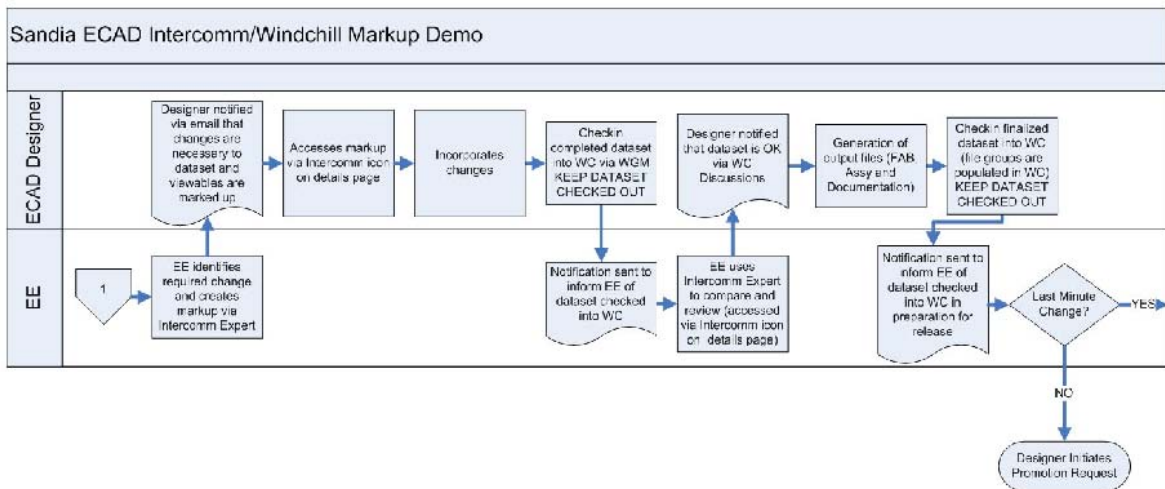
Sandia ECAD Intercomm/Windchill Markup Demo

ECAD Designer

EE

Designer notified via email that changes are necessary to dataset and viewables are marked up

Accesses markup via Intercomm icon on details page

Incorporates changes

Checkin completed dataset into WC via WGM KEEP DATASET CHECKED OUT

Designer notified that dataset is OK via WC Discussions

Generation of output files (FAB, Assy and Documentation)

Checkin finalized dataset into WC (file groups are populated in WC) KEEP DATASET CHECKED OUT

1

EE identifies required change and creates markup via Intercomm Expert

Notification sent to inform EE of dataset checked into WC

EE uses Intercomm Expert to compare and review (accessed via Intercomm icon on details page)

Notification sent to inform EE of dataset checked into WC in preparation for release

Last Minute Change?

YES

NO

Designer Initiates Promotion Request